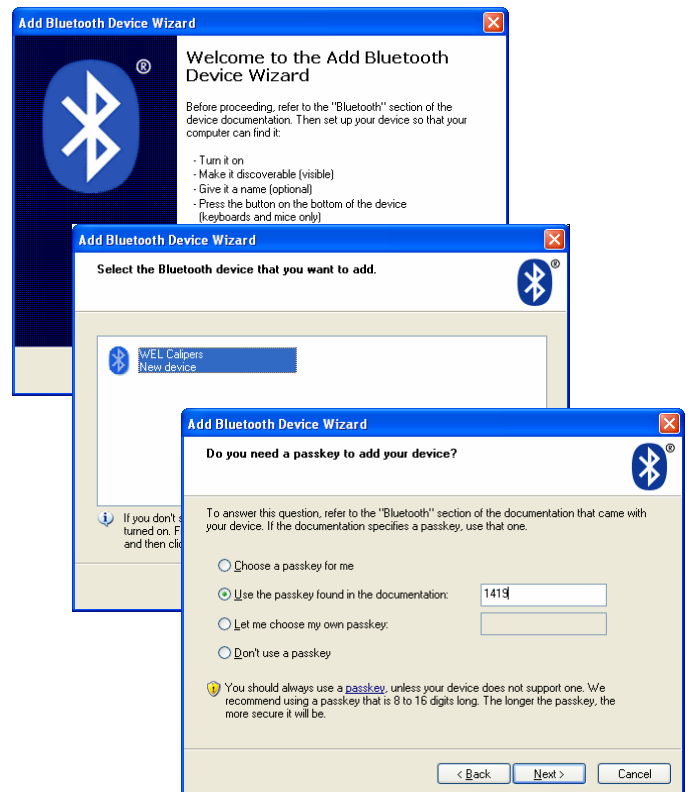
Add Bluetooth Device Wizard

®

Welcome to the Add Bluetooth Device Wizard

Before proceeding, refer to the "Bluetooth" section of the device documentation. Then set up your device so that your computer can find it:

- Turn it on
- Make it discoverable (visible)
- Give it a name (optional)
- Press the button on the bottom of the device (keyboards and mice only)

Add Bluetooth Device Wizard

Select the Bluetooth device that you want to add.

®

WEL Calipers
New device

If you don't s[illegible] turned on. F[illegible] and then clic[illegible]

Add Bluetooth Device Wizard

Do you need a passkey to add your device?

To answer this question, refer to the "Bluetooth" section of the documentation that came with your device. If the documentation specifies a passkey, use that one.

Choose a passkey for me

Use the passkey found in the documentation: 1419

Let me choose my own passkey:

Don't use a passkey

You should always use a passkey, unless your device does not support one. We recommend using a passkey that is 8 to 16 digits long. The longer the passkey, the more secure it will be.

< Back Next > Cancel